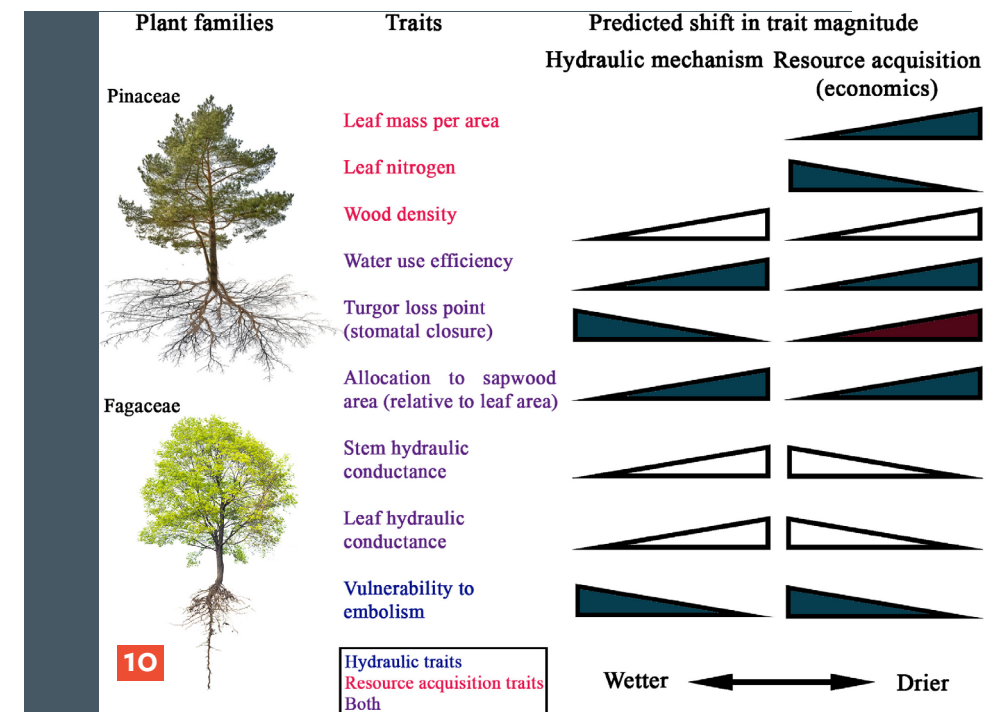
| Plant families | Traits | Predicted shift in trait magnitude: Hydraulic mechanism | Predicted shift in trait magnitude: Resource acquisition (economics) |
|---|---|---|---|
| Pinaceae | Leaf mass per area | | |
| | Leaf nitrogen | | |
| | Wood density | | |
| | Water use efficiency | | |
| | Turgor loss point (stomatal closure) | | |
| | Allocation to sapwood area (relative to leaf area) | | |
| Fagaceae | Stem hydraulic conductance | | |
| | Leaf hydraulic conductance | | |
| | Vulnerability to embolism | | |

10

Hydraulic traits
Resource acquisition traits
Both

Wetter Drier